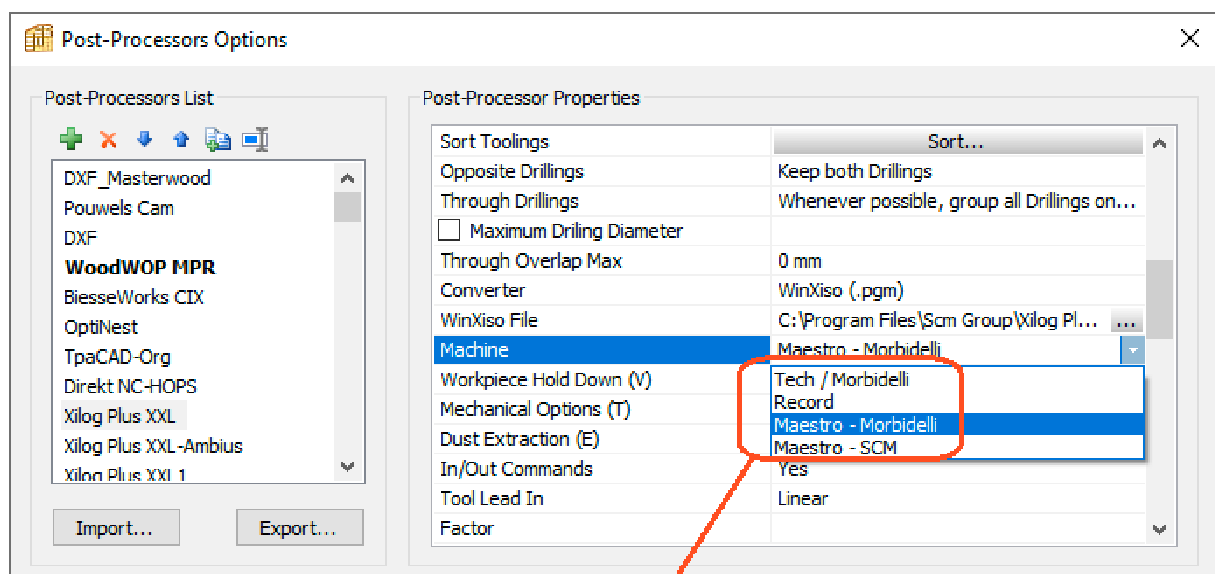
Post-Processors Options

Post-Processors List

DXF_Masterwood
Pouwels Cam
DXF
WoodWOP MPR
BiesseWorks CIX
OptiNest
TpaCAD-Org
Direkt NC-HOPS
Xilog Plus XXL
Xilog Plus XXL-Ambius
Xilog Plus XXL1

Import...
Export...

Post-Processor Properties

| | |
|---|---|
| Sort Toolings | Sort... |
| Opposite Drillings | Keep both Drillings |
| Through Drillings | Whenever possible, group all Drillings on... |
| Maximum Driling Diameter | |
| Through Overlap Max | 0 mm |
| Converter | WinXiso (.pgm) |
| WinXiso File | C:\Program Files\Scm Group\Xilog Pl... ... |
| Machine | Maestro - Morbidelli |
| Workpiece Hold Down (V) | Tech / Morbidelli |
| Mechanical Options (T) | Record |
| Dust Extraction (E) | Maestro - Morbidelli |
| In/Out Commands | Maestro - SCM |
| | Yes |
| Tool Lead In | Linear |
| Factor | |